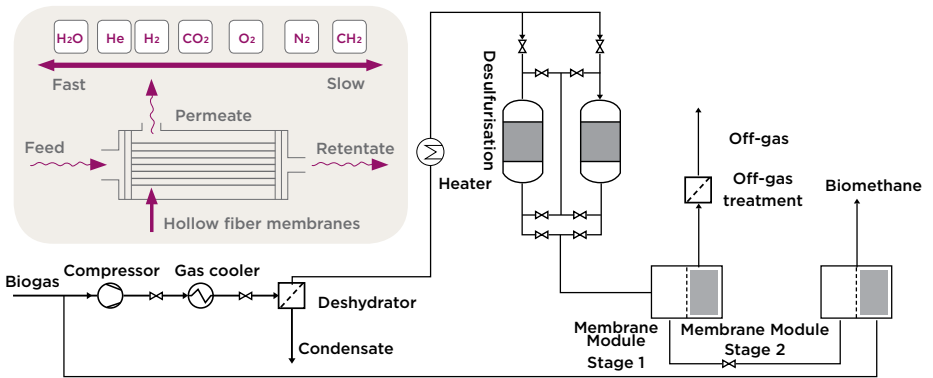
$H_2O$ He $H_2$ $CO_2$ $O_2$ $N_2$ $CH_2$

Fast

Slow

Permeate

Feed

Retentate

Hollow fiber membranes

Desulfurisation

Heater

Off-gas

Off-gas treatment

Biomethane

Biogas

Compressor

Gas cooler

Deshydrator

Condensate

Membrane Module Stage 1

Membrane Module Stage 2